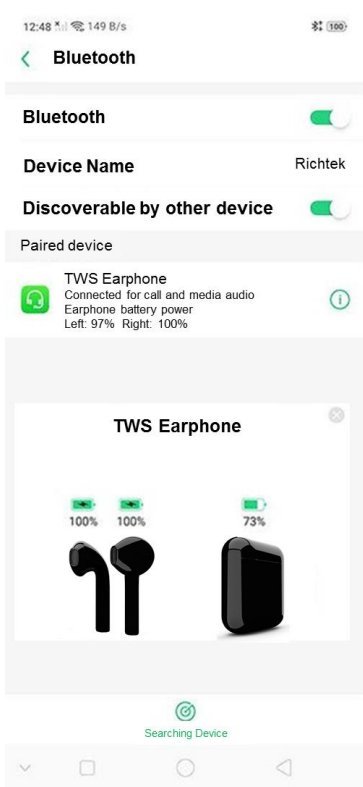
12:48 149 B/s 100

Bluetooth

Bluetooth

Device Name Richtek

Discoverable by other device

Paired device

TWS Earphone
Connected for call and media audio
Earphone battery power
Left: 97% Right: 100%

TWS Earphone

100% 100% 73%

Searching Device